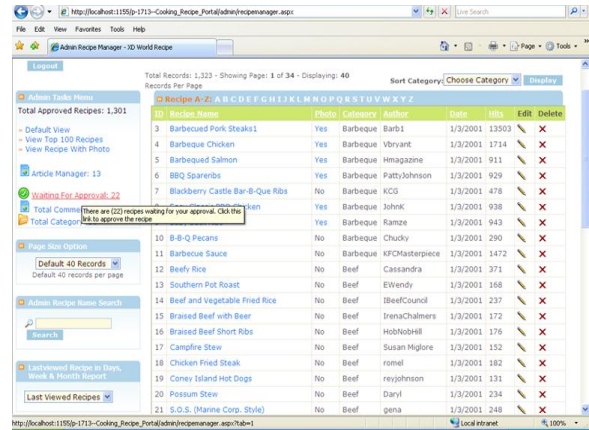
http://localhost:1155/p-1713--Cooking_Recipe_Portal/admin/recipemanager.aspx
Live Search
File Edit View Favorites Tools Help
Admin Recipe Manager - XD World Recipe
Page Tools

Logout
Total Records: 1,323 - Showing Page: 1 of 34 - Displaying: 40 Records Per Page
Sort Category: Choose Category Display

Admin Tasks Menu
Total Approved Recipes: 1,301
» Default View
» View Top 100 Recipes
» View Recipe With Photo
Article Manager: 13
Waiting For Approval: 22
Total Comme
Total Categor
There are (22) recipes waiting for your approval. Click this link to approve the recipe

Page Size Option
Default 40 Records
Default 40 records per page

Admin Recipe Name Search
Search

Lastviewed Recipe in Days, Week & Month Report
Last Viewed Recipes

Recipe A-Z: A B C D E F G H I J K L M N O P Q R S T U V W X Y Z

| ID | Recipe Name | Photo | Category | Author | Date | Hits | Edit | Delete |
|---|---|---|---|---|---|---|---|---|
| 3 | Barbecued Pork Steaks1 | Yes | Barbeque | Barb1 | 1/3/2001 | 13503 | | |
| 4 | Barbeque Chicken | Yes | Barbeque | Vbryant | 1/3/2001 | 1714 | | |
| 5 | Barbequed Salmon | Yes | Barbeque | Hmagazine | 1/3/2001 | 911 | | |
| 6 | BBQ Spareribs | Yes | Barbeque | PattyJohnson | 1/3/2001 | 929 | | |
| 7 | Blackberry Castle Bar-B-Que Ribs | No | Barbeque | KCG | 1/3/2001 | 478 | | |
| 8 | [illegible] Chicken | Yes | Barbeque | JohnK | 1/3/2001 | 938 | | |
| 9 | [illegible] | Yes | Barbeque | Ramze | 1/3/2001 | 943 | | |
| 10 | B-B-Q Pecans | No | Barbeque | Chucky | 1/3/2001 | 290 | | |
| 11 | Barbecue Sauce | No | Barbeque | KFCMasterpiece | 1/3/2001 | 1472 | | |
| 12 | Beefy Rice | No | Beef | Cassandra | 1/3/2001 | 371 | | |
| 13 | Southern Pot Roast | No | Beef | EWendy | 1/3/2001 | 168 | | |
| 14 | Beef and Vegetable Fried Rice | No | Beef | IBeefCouncil | 1/3/2001 | 237 | | |
| 15 | Braised Beef with Beer | No | Beef | IrenaChalmers | 1/3/2001 | 172 | | |
| 16 | Braised Beef Short Ribs | No | Beef | HobNobHill | 1/3/2001 | 176 | | |
| 17 | Campfire Stew | No | Beef | Susan Miglore | 1/3/2001 | 152 | | |
| 18 | Chicken Fried Steak | No | Beef | romel | 1/3/2001 | 182 | | |
| 19 | Coney Island Hot Dogs | No | Beef | revjohnson | 1/3/2001 | 131 | | |
| 20 | Possum Stew | No | Beef | Daryl | 1/3/2001 | 234 | | |
| 21 | S.O.S. (Marine Corp. Style) | No | Beef | gena | 1/3/2001 | 248 | | |

http://localhost:1155/p-1713--Cooking_Recipe_Portal/admin/recipemanager.aspx?tab=1
Local intranet
100%